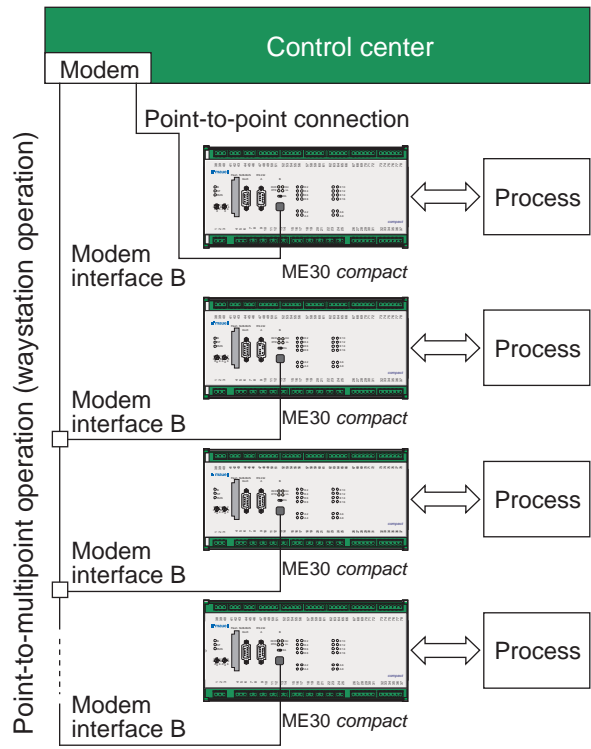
Control center

Modem

Point-to-point connection

Process

Modem interface B

ME30 *compact*

Process

Modem interface B

ME30 *compact*

Process

Modem interface B

ME30 *compact*

Process

Modem interface B

ME30 *compact*

Point-to-multipoint operation (waystation operation)